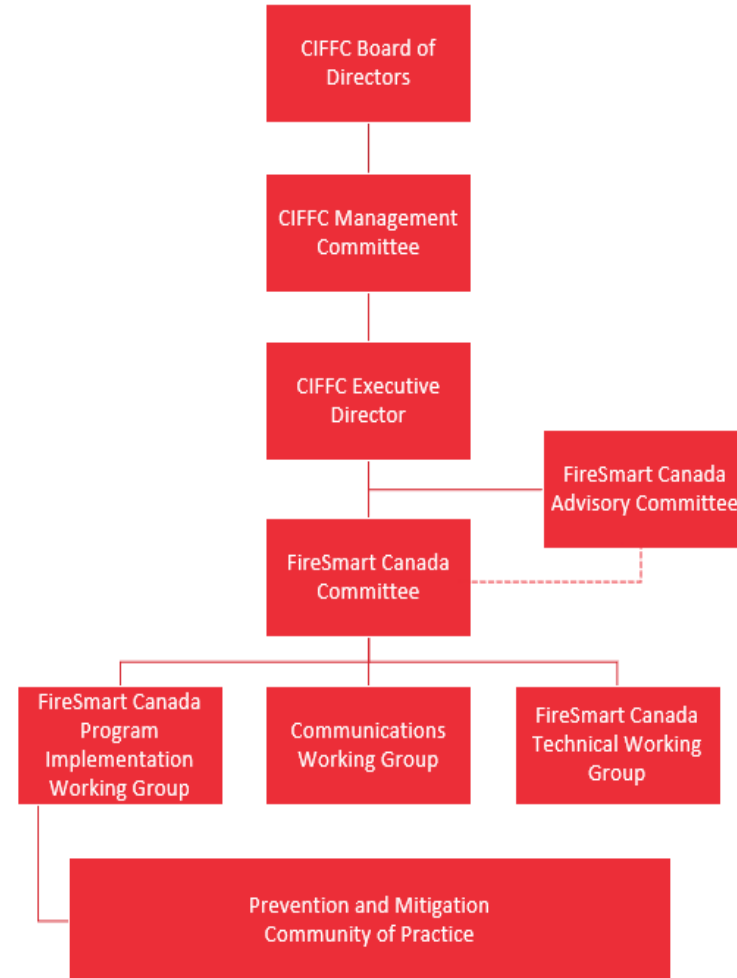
CIFFC Board of Directors

CIFFC Management Committee

CIFFC Executive Director

FireSmart Canada Advisory Committee

FireSmart Canada Committee

FireSmart Canada Program Implementation Working Group

Communications Working Group

FireSmart Canada Technical Working Group

Prevention and Mitigation Community of Practice